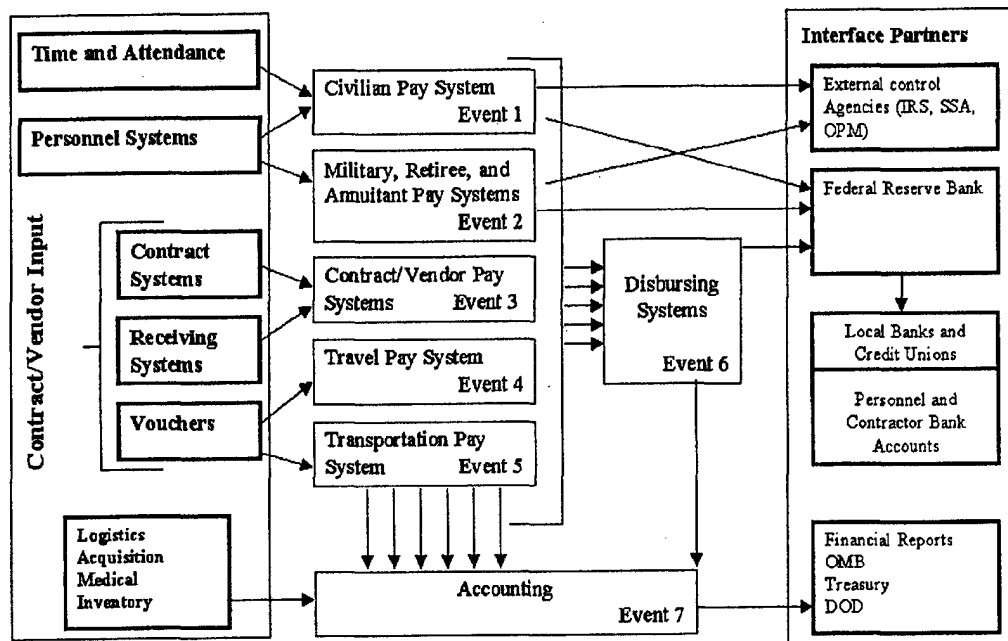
Time and Attendance

Personnel Systems

Contract/Vendor Input

Contract Systems

Receiving Systems

Vouchers

Logistics
Acquisition
Medical
Inventory

Civilian Pay System
Event 1

Military, Retiree, and Annuitant Pay Systems
Event 2

Contract/Vendor Pay Systems Event 3

Travel Pay System
Event 4

Transportation Pay System Event 5

Disbursing Systems
Event 6

Accounting
Event 7

Interface Partners

External control Agencies (IRS, SSA, OPM)

Federal Reserve Bank

Local Banks and Credit Unions

Personnel and Contractor Bank Accounts

Financial Reports
OMB
Treasury
DOD